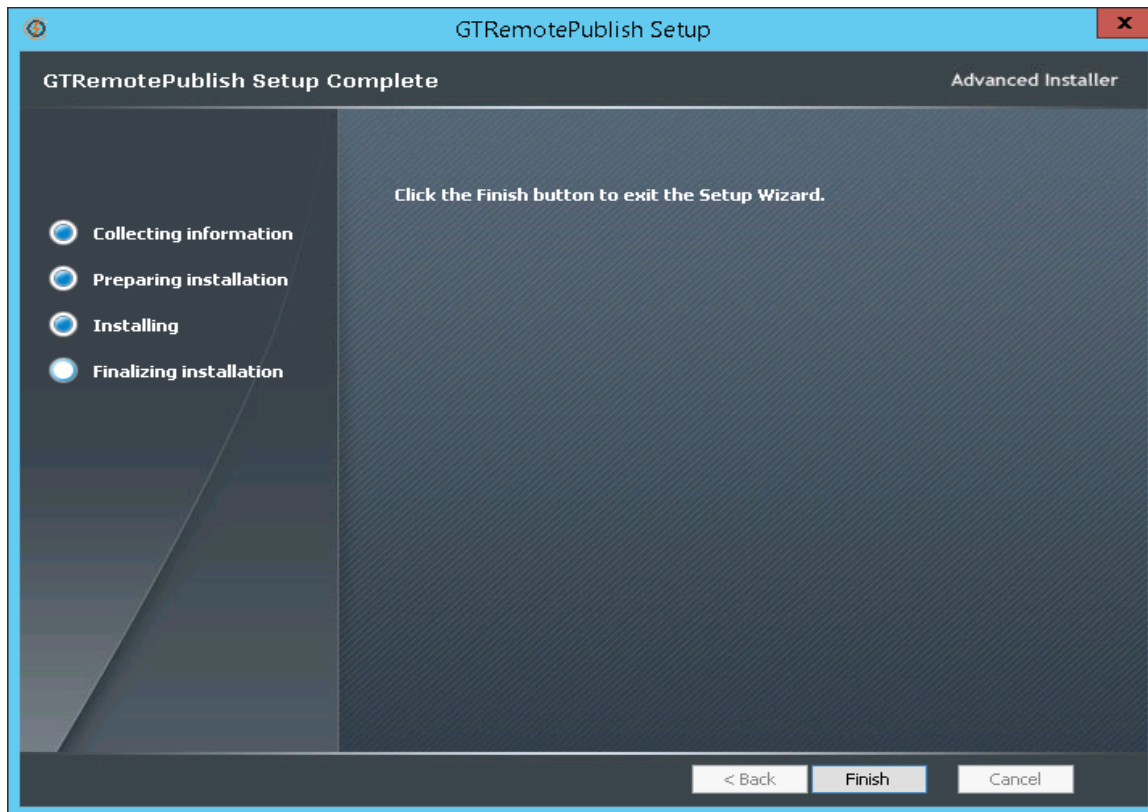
GTRemotePublish Setup

x

GTRemotePublish Setup Complete

Advanced Installer

Collecting information

Preparing installation

Installing

Finalizing installation

Click the Finish button to exit the Setup Wizard.

< Back

Finish

Cancel